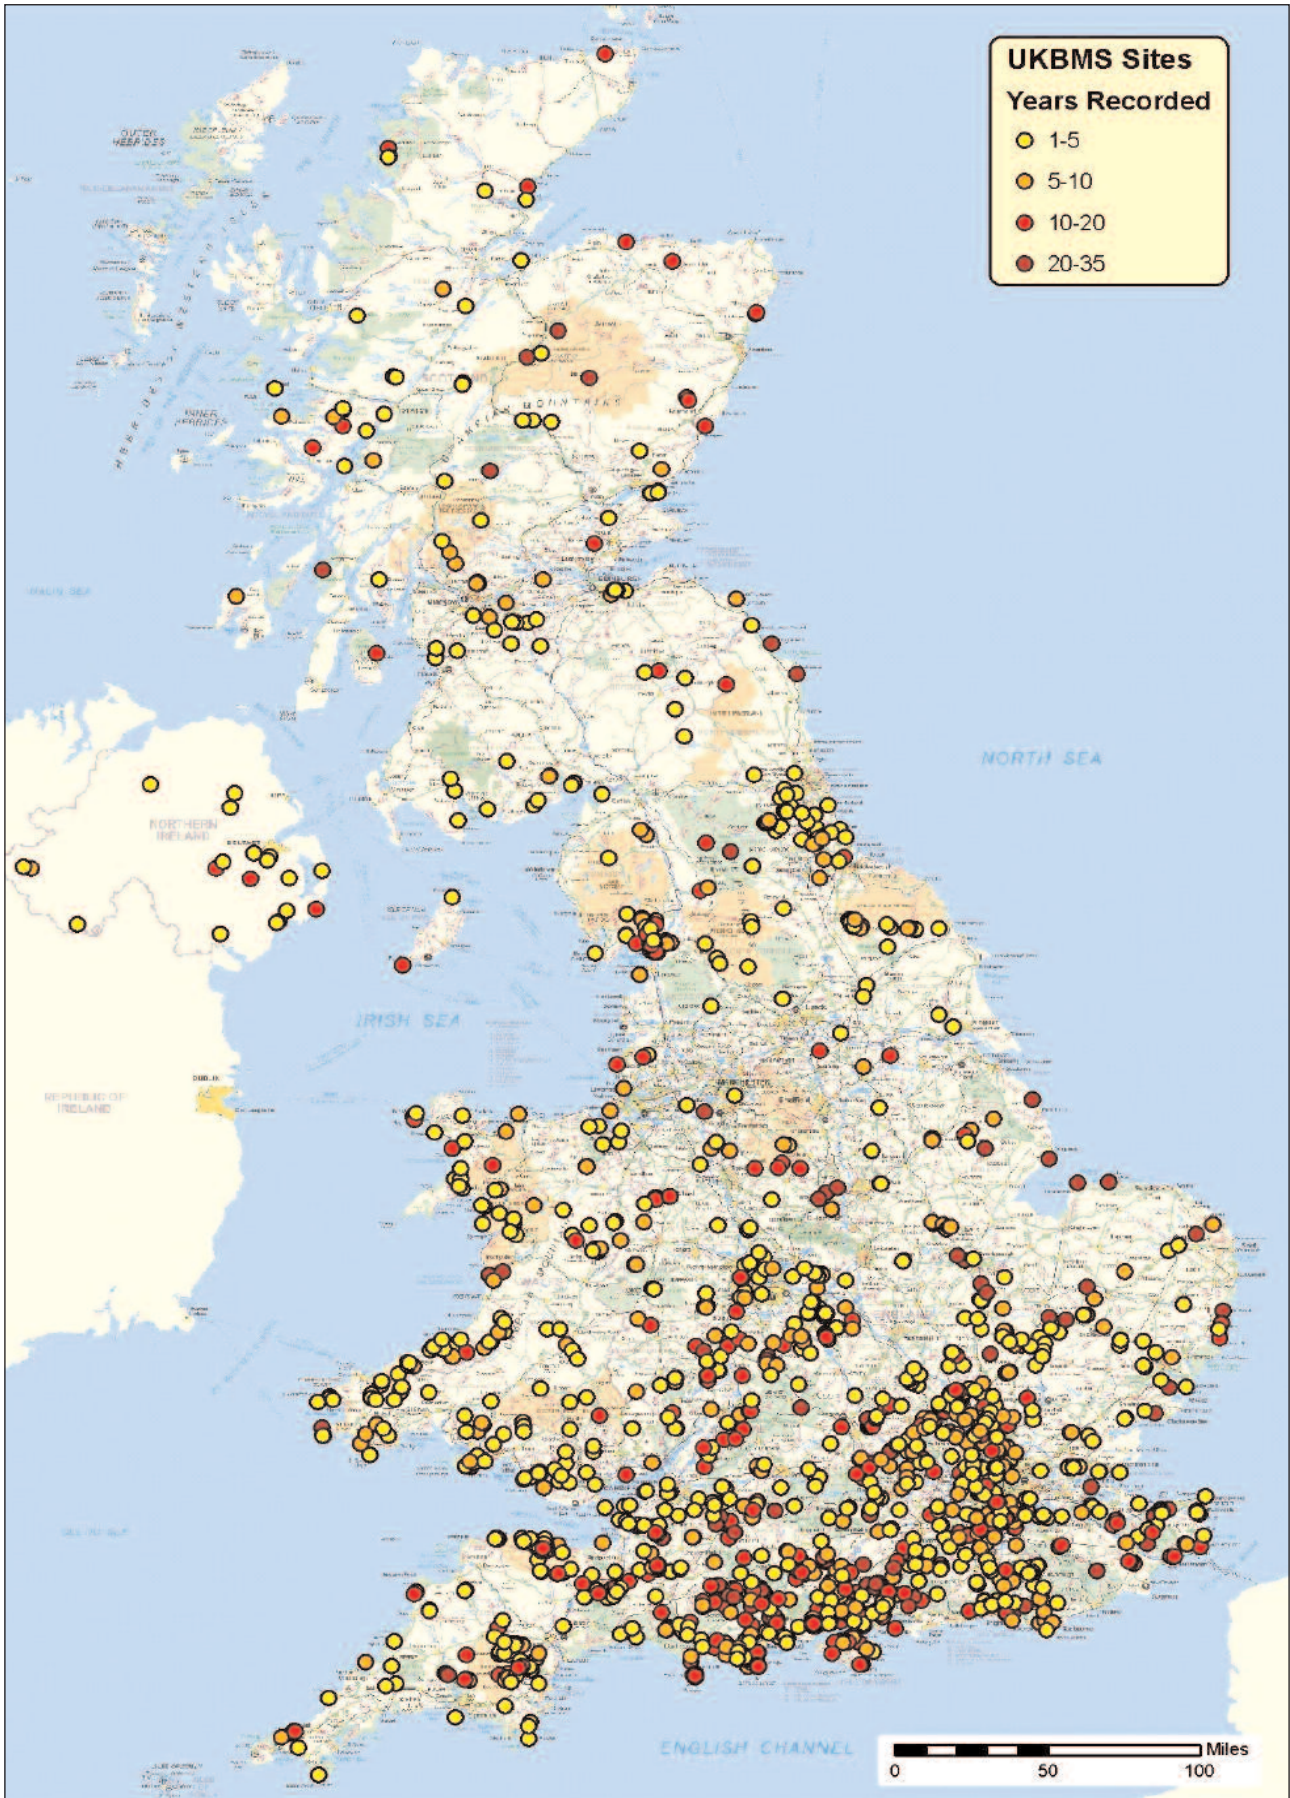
UKBMS Sites
Years Recorded
1-5
5-10
10-20
20-35

OUTER HEBRIDES
INNER HEBRIDES
GRAMPIAN MOUNTAINS
MALIN SEA
NORTHERN IRELAND
NORTH SEA
IRISH SEA
REPUBLIC OF IRELAND
DUBLIN
ENGLISH CHANNEL

Miles
0
50
100